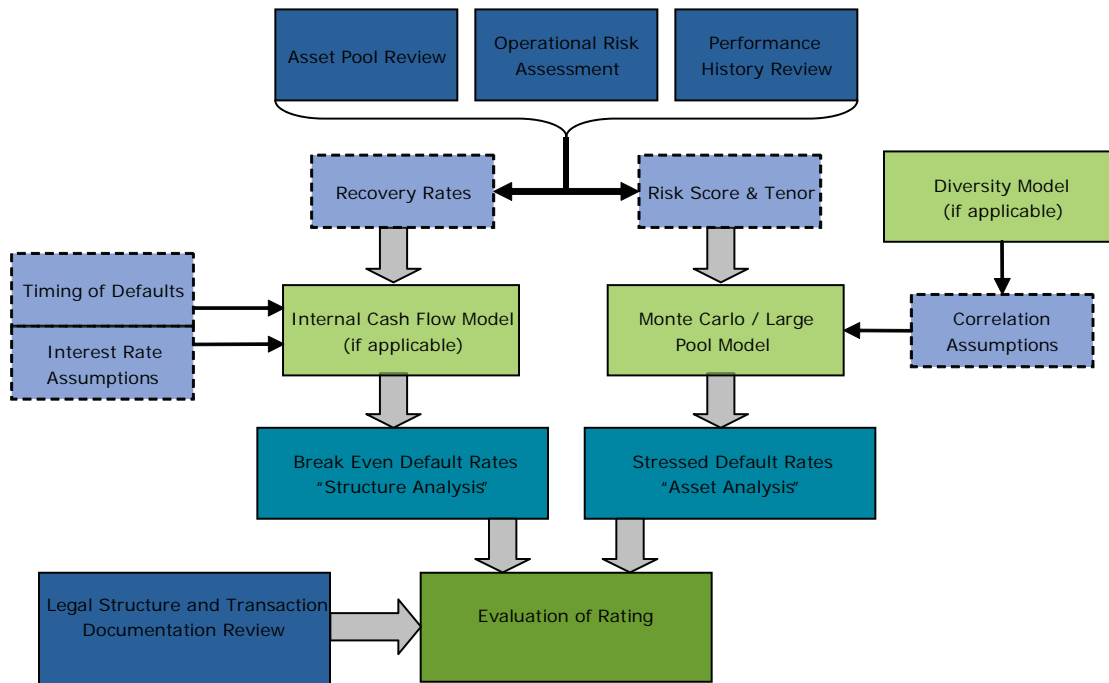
Asset Pool Review

Operational Risk Assessment

Performance History Review

Recovery Rates

Risk Score & Tenor

Diversity Model (if applicable)

Timing of Defaults

Interest Rate Assumptions

Internal Cash Flow Model (if applicable)

Monte Carlo / Large Pool Model

Correlation Assumptions

Break Even Default Rates "Structure Analysis"

Stressed Default Rates "Asset Analysis"

Legal Structure and Transaction Documentation Review

Evaluation of Rating